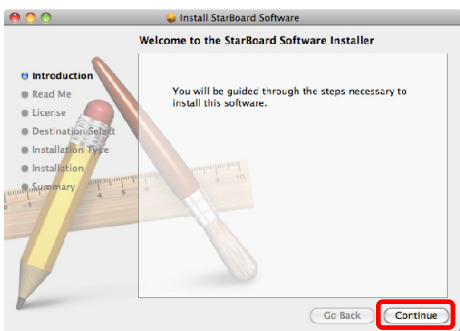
Install StarBoard Software

Welcome to the StarBoard Software Installer

Introduction
Read Me
License
Destination Select
Installation Type
Installation
Summary

You will be guided through the steps necessary to install this software.

Go Back
Continue